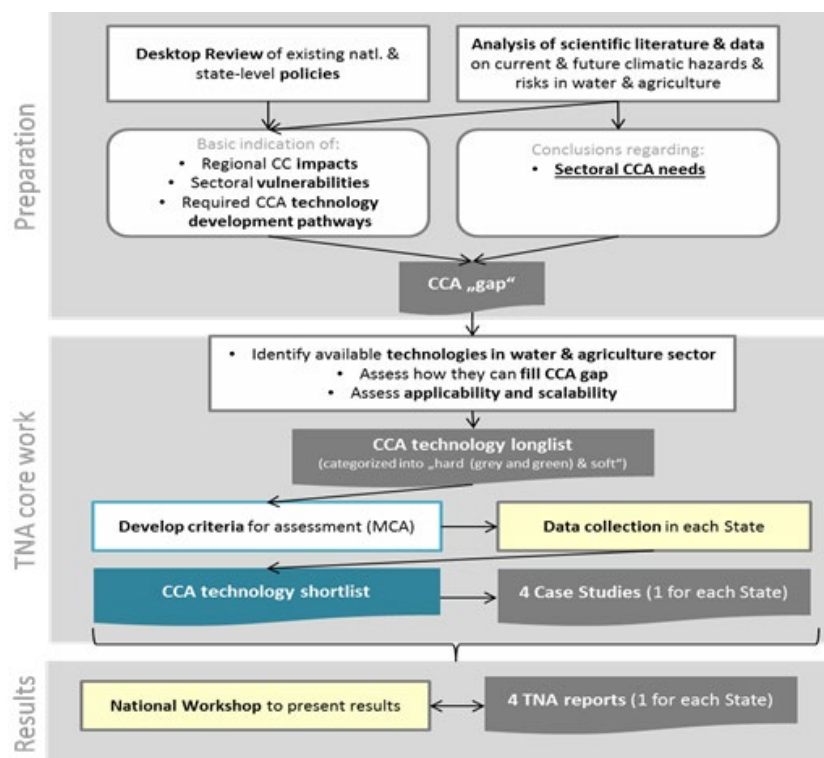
Preparation

Desktop Review of existing natl. & state-level policies

Analysis of scientific literature & data on current & future climatic hazards & risks in water & agriculture

Basic indication of:
• Regional CC impacts
• Sectoral vulnerabilities
• Required CCA technology development pathways

Conclusions regarding:
• Sectoral CCA needs

CCA „gap“

TNA core work

• Identify available technologies in water & agriculture sector
• Assess how they can fill CCA gap
• Assess applicability and scalability

CCA technology longlist
(categorized into „hard (grey and green) & soft")

Develop criteria for assessment (MCA)

Data collection in each State

CCA technology shortlist

4 Case Studies (1 for each State)

Results

National Workshop to present results

4 TNA reports (1 for each State)